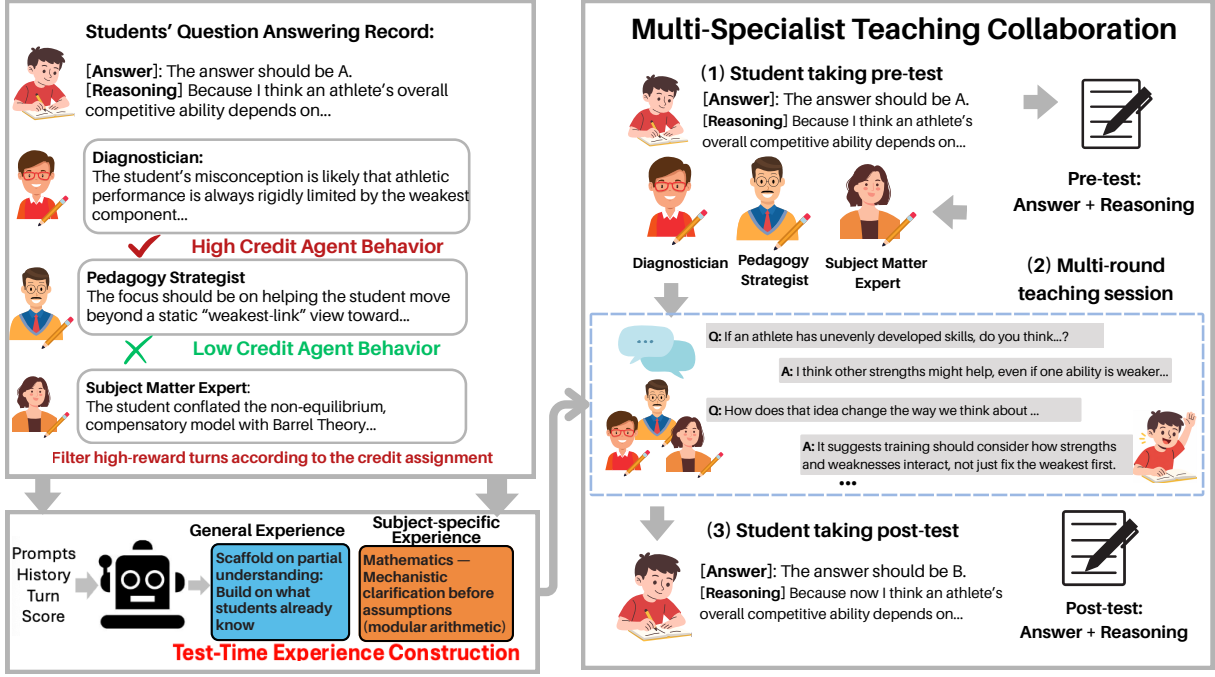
Students' Question Answering Record:

[Answer]: The answer should be A.
[Reasoning] Because I think an athlete's overall competitive ability depends on...

Diagnostician:
The student's misconception is likely that athletic performance is always rigidly limited by the weakest component...

High Credit Agent Behavior

Pedagogy Strategist
The focus should be on helping the student move beyond a static "weakest-link" view toward...

Low Credit Agent Behavior

Subject Matter Expert:
The student conflated the non-equilibrium, compensatory model with Barrel Theory...

Filter high-reward turns according to the credit assignment

Prompts
History
Turn
Score

General Experience
Scaffold on partial understanding: Build on what students already know

Subject-specific Experience
Mathematics — Mechanistic clarification before assumptions (modular arithmetic)

Test-Time Experience Construction

Multi-Specialist Teaching Collaboration

(1) Student taking pre-test
[Answer]: The answer should be A.
[Reasoning] Because I think an athlete's overall competitive ability depends on...

Pre-test:
Answer + Reasoning

Diagnostician
Pedagogy Strategist
Subject Matter Expert

(2) Multi-round teaching session

Q: If an athlete has unevenly developed skills, do you think...?
A: I think other strengths might help, even if one ability is weaker...
Q: How does that idea change the way we think about ...
A: It suggests training should consider how strengths and weaknesses interact, not just fix the weakest first.
•••

(3) Student taking post-test
[Answer]: The answer should be B.
[Reasoning] Because now I think an athlete's overall competitive ability depends on...

Post-test:
Answer + Reasoning